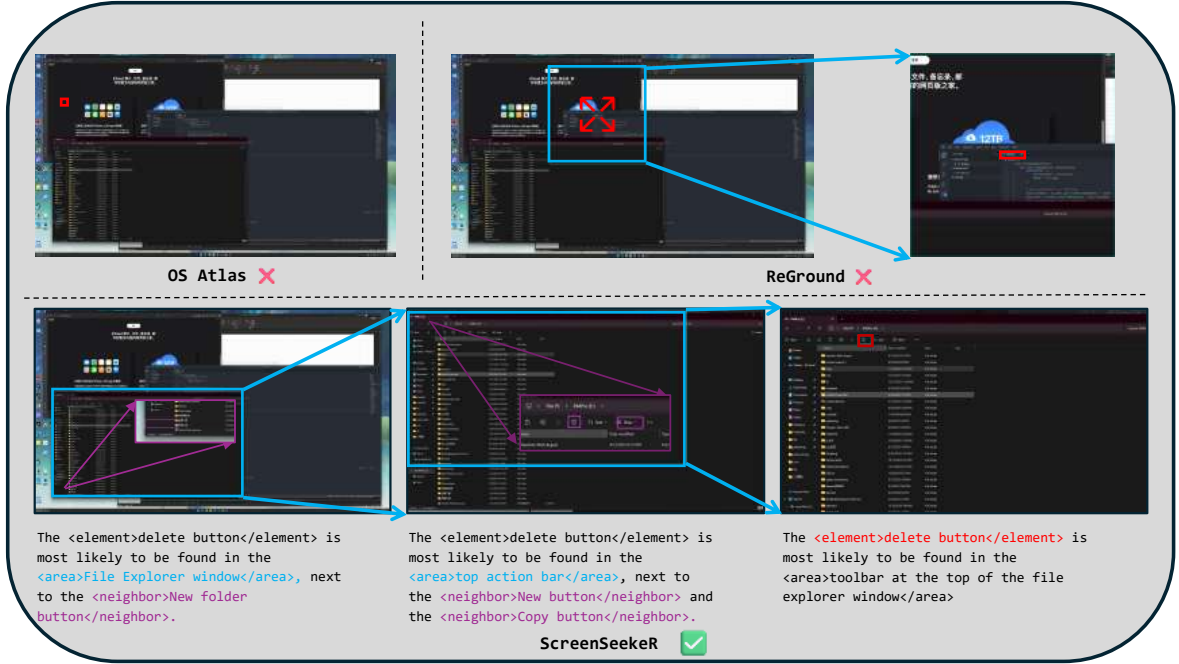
OS Atlas ❌

文件、备忘录、邮
的网页之家。

12TB

ReGround ❌

The <element>delete button</element> is most likely to be found in the <area>File Explorer window</area>, next to the <neighbor>New folder button</neighbor>.

The <element>delete button</element> is most likely to be found in the <area>top action bar</area>, next to the <neighbor>New button</neighbor> and the <neighbor>Copy button</neighbor>.

The <element>delete button</element> is most likely to be found in the <area>toolbar at the top of the file explorer window</area>

ScreenSeekeR ✅